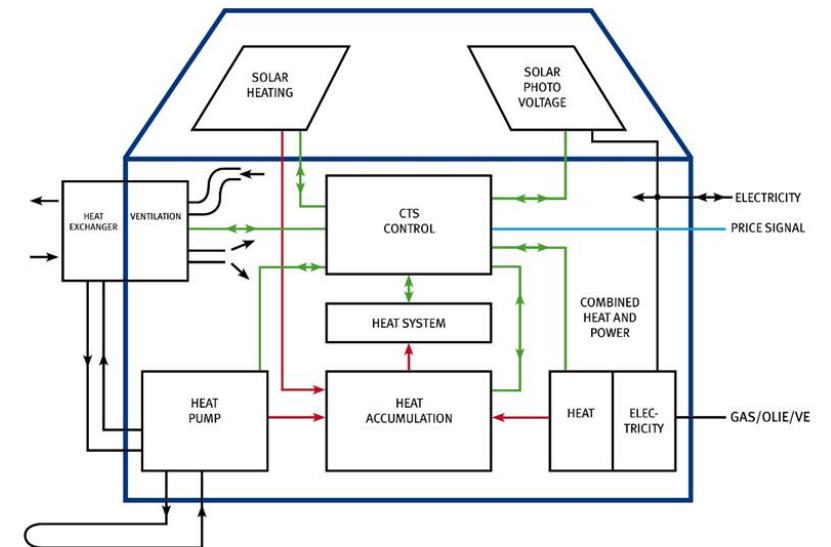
SOLAR HEATING

SOLAR PHOTO VOLTAGE

HEAT EXCHANGER

VENTILATION

CTS CONTROL

ELECTRICITY

PRICE SIGNAL

HEAT SYSTEM

COMBINED HEAT AND POWER

HEAT PUMP

HEAT ACCUMULATION

HEAT

ELEC-TRICITY

GAS/OLIE/VE